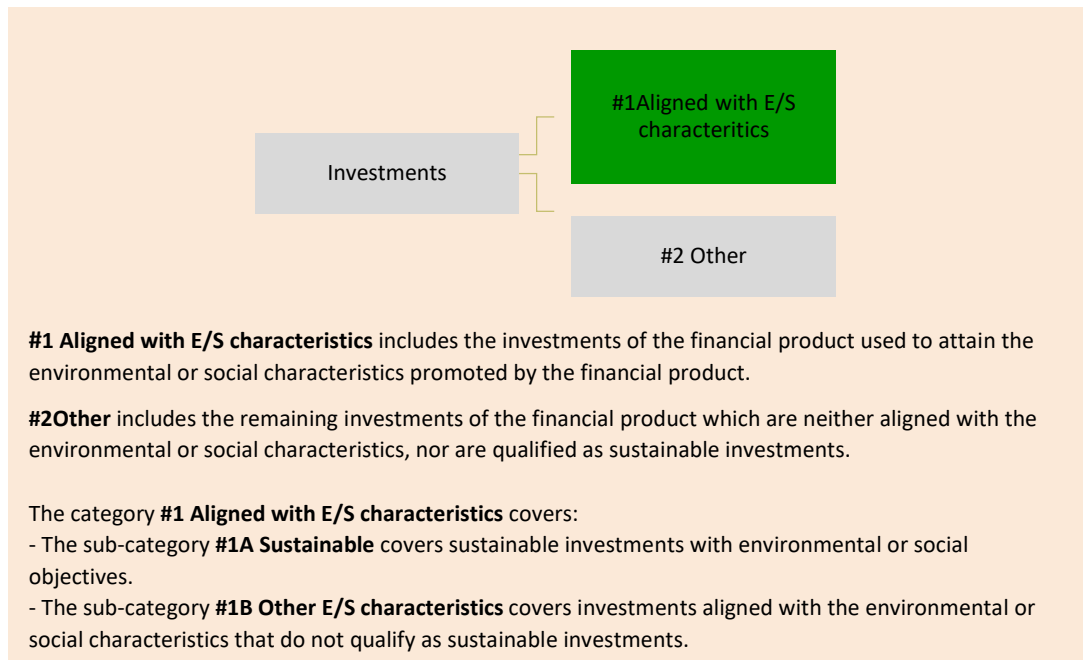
Investments

#1Aligned with E/S characteritics

#2 Other

**#1 Aligned with E/S characteristics** includes the investments of the financial product used to attain the environmental or social characteristics promoted by the financial product.

**#2Other** includes the remaining investments of the financial product which are neither aligned with the environmental or social characteristics, nor are qualified as sustainable investments.

The category **#1 Aligned with E/S characteristics** covers:
- The sub-category **#1A Sustainable** covers sustainable investments with environmental or social objectives.
- The sub-category **#1B Other E/S characteristics** covers investments aligned with the environmental or social characteristics that do not qualify as sustainable investments.